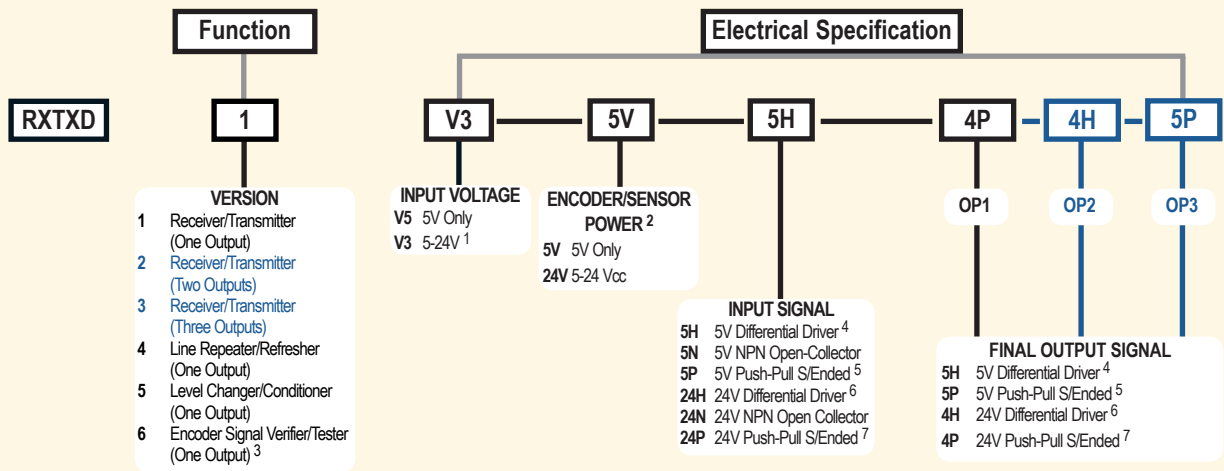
Function

Electrical Specification

RXTXD

1

V3

5V

5H

4P

4H

5P

VERSION
1 Receiver/Transmitter (One Output)
2 Receiver/Transmitter (Two Outputs)
3 Receiver/Transmitter (Three Outputs)
4 Line Repeater/Refresher (One Output)
5 Level Changer/Conditioner (One Output)
6 Encoder Signal Verifier/Tester (One Output) $^3$

INPUT VOLTAGE
V5 5V Only
V3 5-24V $^1$

ENCODER/SENSOR POWER $^2$
5V 5V Only
24V 5-24 Vcc

INPUT SIGNAL
5H 5V Differential Driver $^4$
5N 5V NPN Open-Collector
5P 5V Push-Pull S/Ended $^5$
24H 24V Differential Driver $^6$
24N 24V NPN Open Collector
24P 24V Push-Pull S/Ended $^7$

OP1

OP2

OP3

FINAL OUTPUT SIGNAL
5H 5V Differential Driver $^4$
5P 5V Push-Pull S/Ended $^5$
4H 24V Differential Driver $^6$
4P 24V Push-Pull S/Ended $^7$